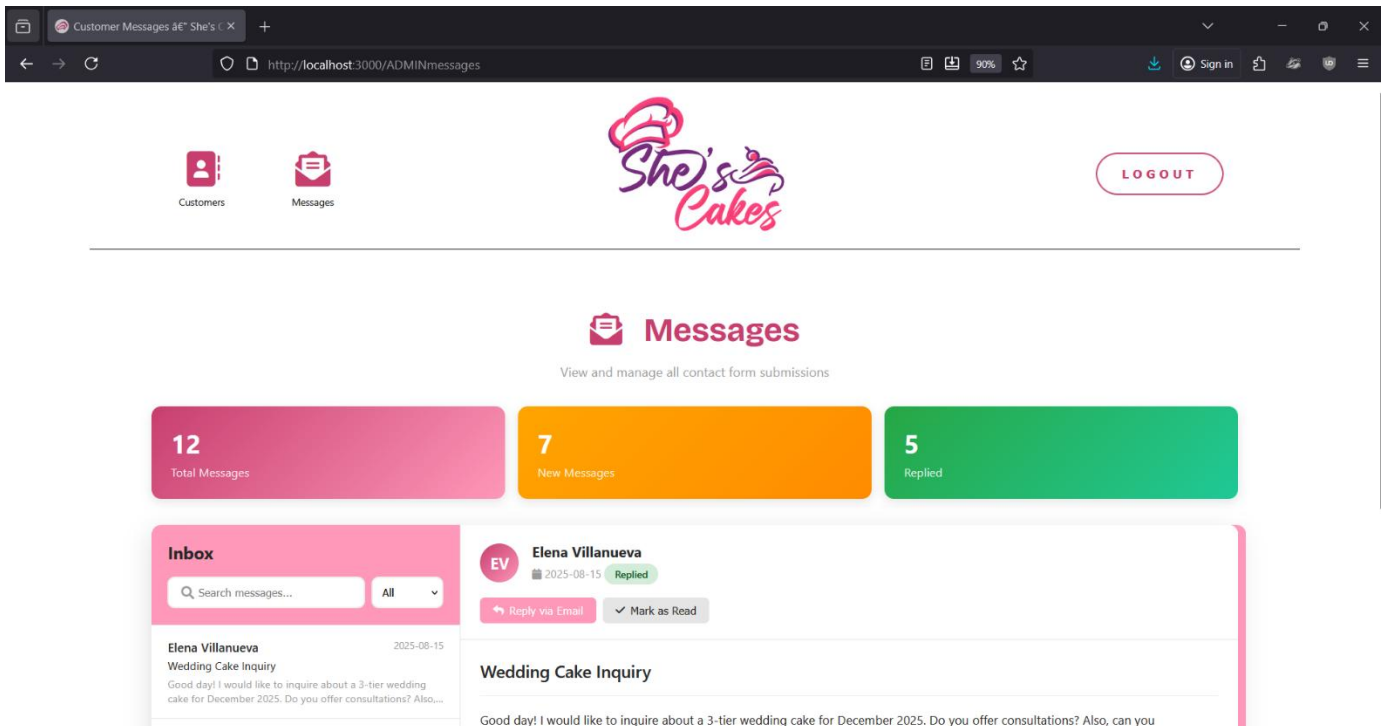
Customer Messages â€" She's C ×

http://localhost:3000/ADMINmessages

90%

Sign in

Customers

Messages

She's Cakes

LOGOUT

Messages

View and manage all contact form submissions

12
Total Messages

7
New Messages

5
Replied

Inbox

Search messages...

All

Elena Villanueva
2025-08-15
Wedding Cake Inquiry
Good day! I would like to inquire about a 3-tier wedding cake for December 2025. Do you offer consultations? Also,...

EV
Elena Villanueva
2025-08-15 Replied

Reply via Email

Mark as Read

Wedding Cake Inquiry

Good day! I would like to inquire about a 3-tier wedding cake for December 2025. Do you offer consultations? Also, can you